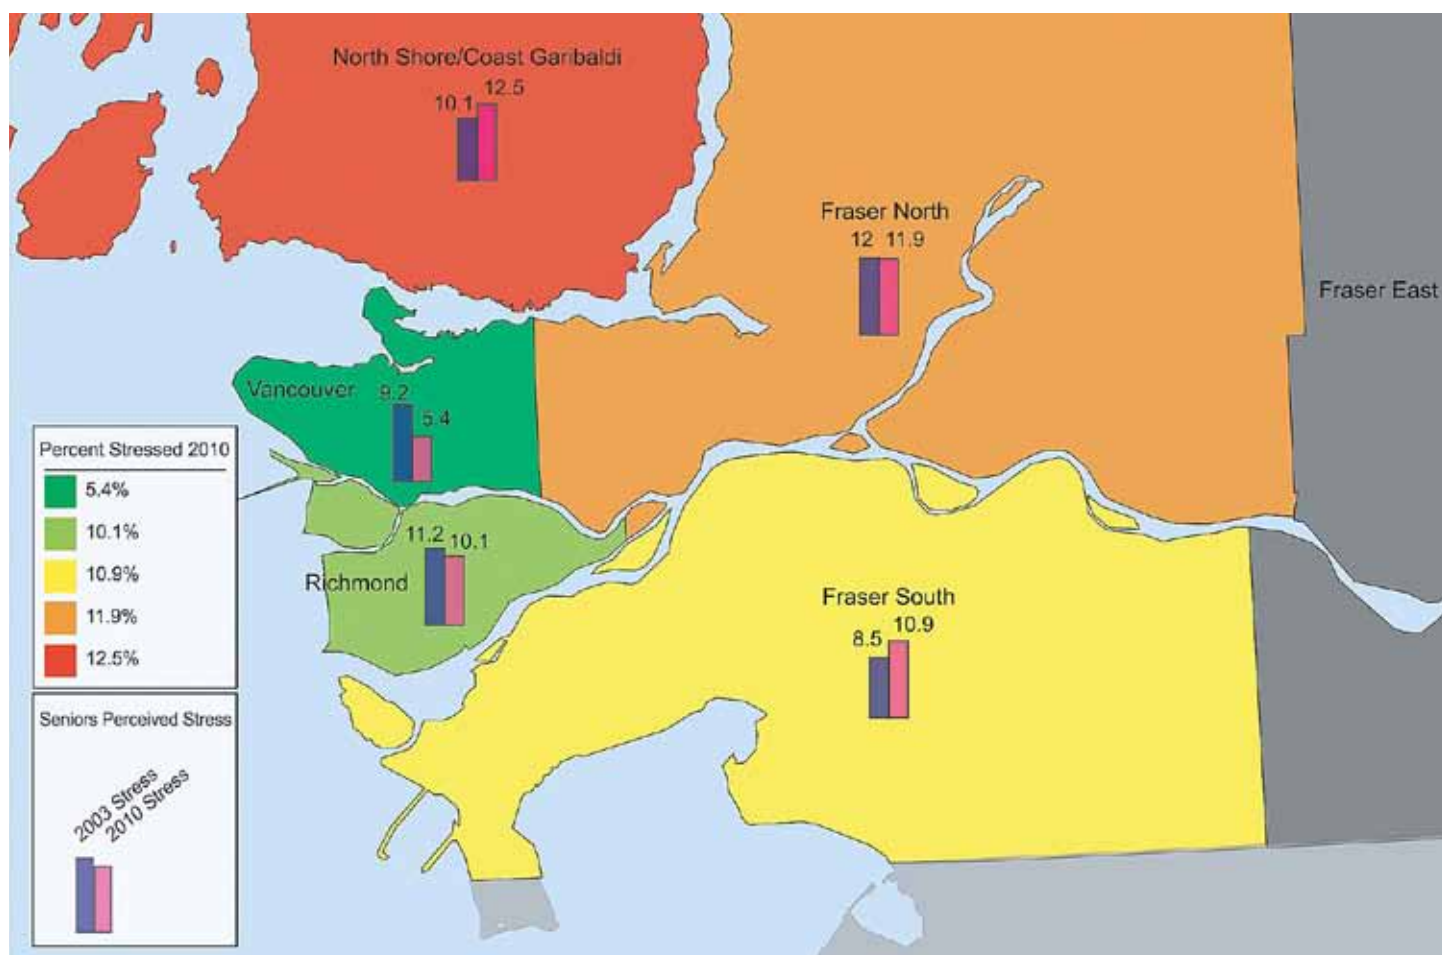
North Shore/Coast Garibaldi
10.1 12.5

Fraser North
12 11.9

Fraser East

Vancouver 9.2
5.4

Percent Stressed 2010
5.4%
10.1%
10.9%
11.9%
12.5%

11.2 10.1
Richmond

Fraser South
8.5 10.9

Seniors Perceived Stress
2003 Stress
2010 Stress